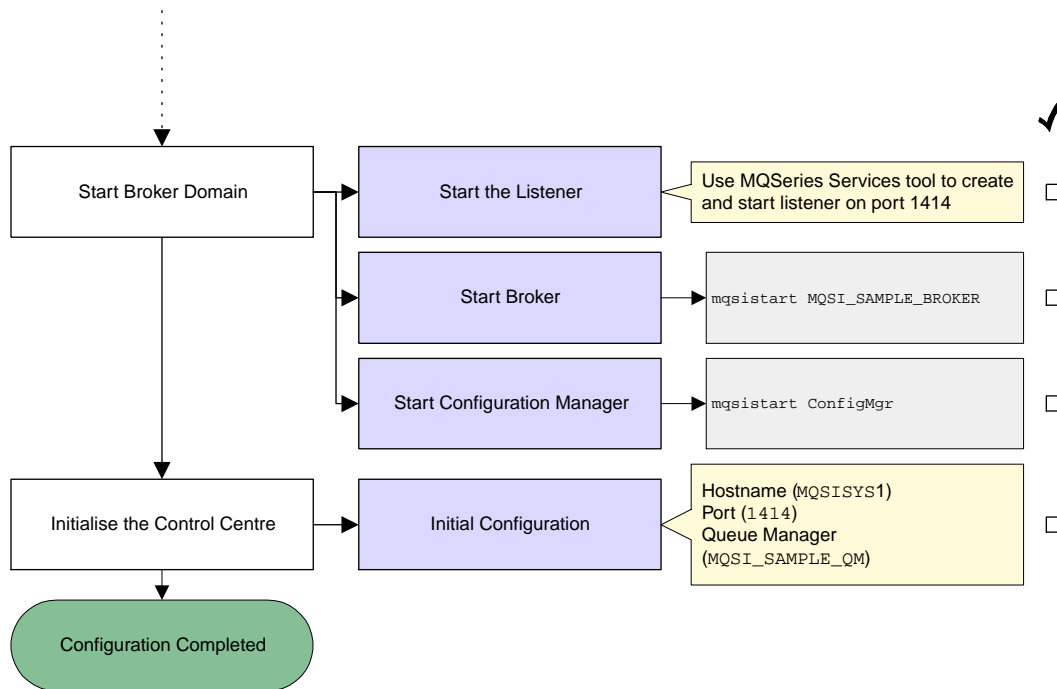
Start Broker Domain

Start the Listener

Use MQSeries Services tool to create and start listener on port 1414

Start Broker

mqsistart MQSI_SAMPLE_BROKER

Start Configuration Manager

mqsistart ConfigMgr

Initialise the Control Centre

Initial Configuration

Hostname (MQSISYS1)
Port (1414)
Queue Manager
(MQSI_SAMPLE_QM)

Configuration Completed

✓